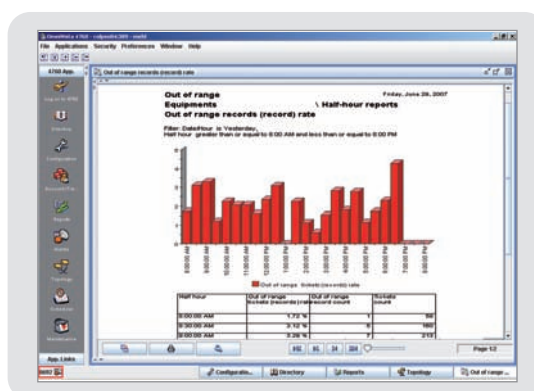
File Applications Security Preferences Window Help

4700 App.

Out of range records (record) rate

Out of range
Friday, June 29, 2007

Equipments \ Half-hour reports

Out of range records (record) rate

Filter: Date/Hour is Yesterday,
Half hour greater than or equal to 8:00 AM and less than or equal to 8:00 PM

Out of range tickets (records) rate

| Half hour | Out of range tickets (records) rate | Out of range record count | Tickets count |
|---|---|---|---|
| 8:00:00 AM | 1.72 % | 1 | 58 |
| 8:30:00 AM | 3.12 % | 5 | 160 |
| 9:00:00 AM | 3.28 % | 7 | 213 |

Page 1/2

App. Links

Configuratio... Directory Reports Topology Out of range ...